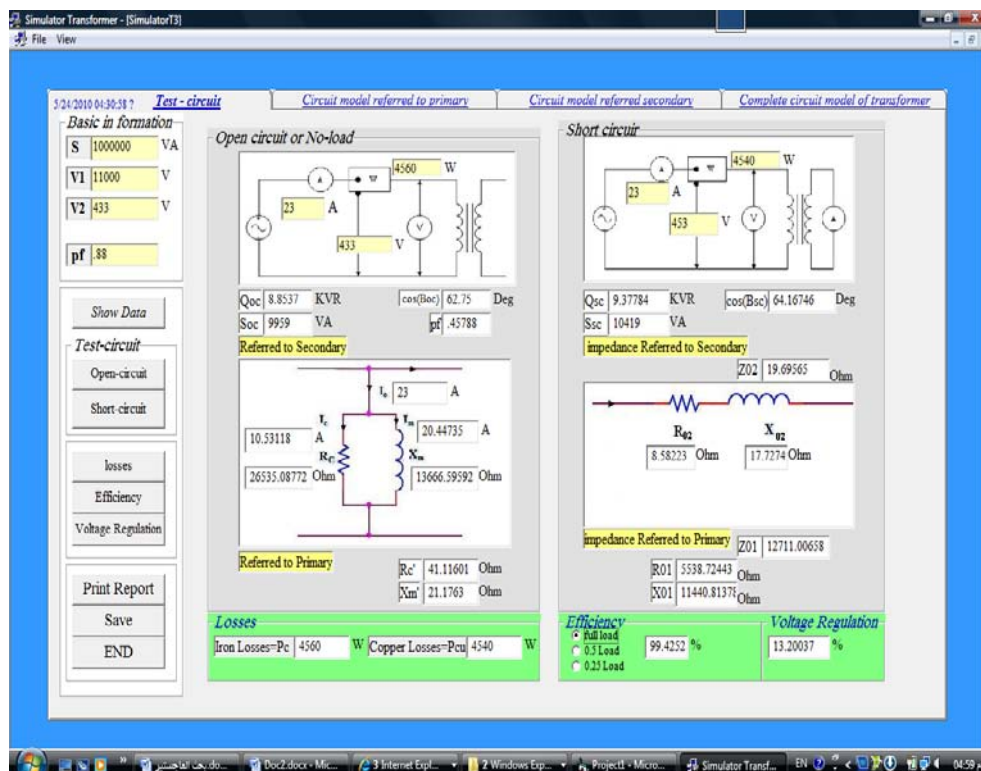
Simulator Transformer - [SimulatorT3]
File View

5/24/2010 04:30:58 ?
Test - circuit
Circuit model referred to primary
Circuit model referred secondary
Complete circuit model of transformer

Basic in formation
S 1000000 VA
V1 11000 V
V2 433 V
pf .88

Show Data
Test-circuit
Open-circuit
Short-circuit

losses
Efficiency
Voltage Regulation

Print Report
Save
END

Open circuit or No-load
4560 W
23 A
433 V
Qoc 8.8537 KVR
cos(Boc) 62.75 Deg
Soc 9959 VA
pf .45788
Referred to Secondary
$I_o$ 23 A
$I_c$
10.53118 A
$R_c$
26535.08772 Ohm
$I_m$
20.44735 A
$X_m$
13666.59592 Ohm
Referred to Primary
Rc' 41.11601 Ohm
Xm' 21.1763 Ohm

Short circuir
4540 W
23 A
453 V
Qsc 9.37784 KVR
cos(Bsc) 64.16746 Deg
Ssc 10419 VA
impedance Referred to Secondary
Z02 19.69565 Ohm
$R_{02}$
8.58223 Ohm
$X_{02}$
17.7274 Ohm
impedance Referred to Primary
Z01 12711.00658
R01 5538.72443 Ohm
X01 11440.81378 Ohm

Losses
Iron Losses=Pc 4560 W
Copper Losses=Pcu 4540 W

Efficiency
full load
0.5 Load
0.25 Load
99.4252 %

Voltage Regulation
13.20037 %

بحث الماجستير.do...
Doc2.docx - Mic...
3 Internet Expl...
2 Windows Exp...
Project1 - Micro...
Simulator Transf...
EN
04:59